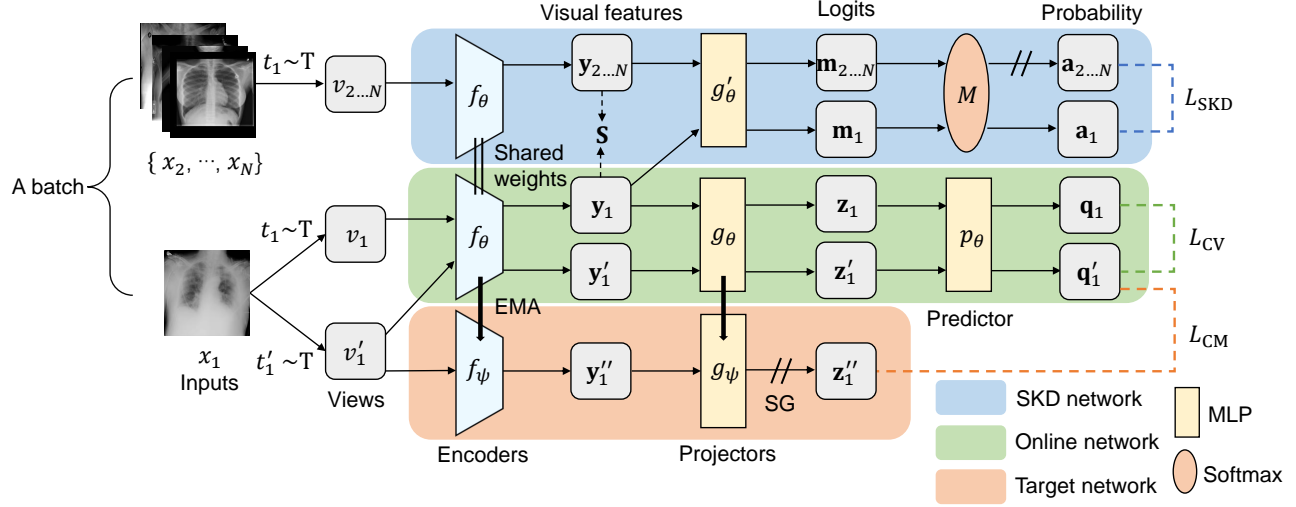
Visual features
Logits
Probability

$t_1 \sim \mathrm{T}$
$v_{2\dots N}$
$f_\theta$
$\mathbf{y}_{2\dots N}$
$g'_\theta$
$\mathbf{m}_{2\dots N}$
$M$
$\mathbf{a}_{2\dots N}$
$L_{\mathrm{SKD}}$
$\mathbf{S}$
$\mathbf{m}_1$
$\mathbf{a}_1$
$\{\, x_2, \cdots, x_N\}$
Shared weights

A batch
$t_1 \sim \mathrm{T}$
$v_1$
$f_\theta$
$\mathbf{y}_1$
$g_\theta$
$\mathbf{z}_1$
$p_\theta$
$\mathbf{q}_1$
$L_{\mathrm{CV}}$
$\mathbf{y}'_1$
$\mathbf{z}'_1$
$\mathbf{q}'_1$
EMA
Predictor
$L_{\mathrm{CM}}$

$x_1$
Inputs
$t'_1 \sim \mathrm{T}$
$v'_1$
Views
$f_\psi$
$\mathbf{y}''_1$
$g_\psi$
SG
$\mathbf{z}''_1$

Encoders
Projectors

SKD network
Online network
Target network
MLP
Softmax